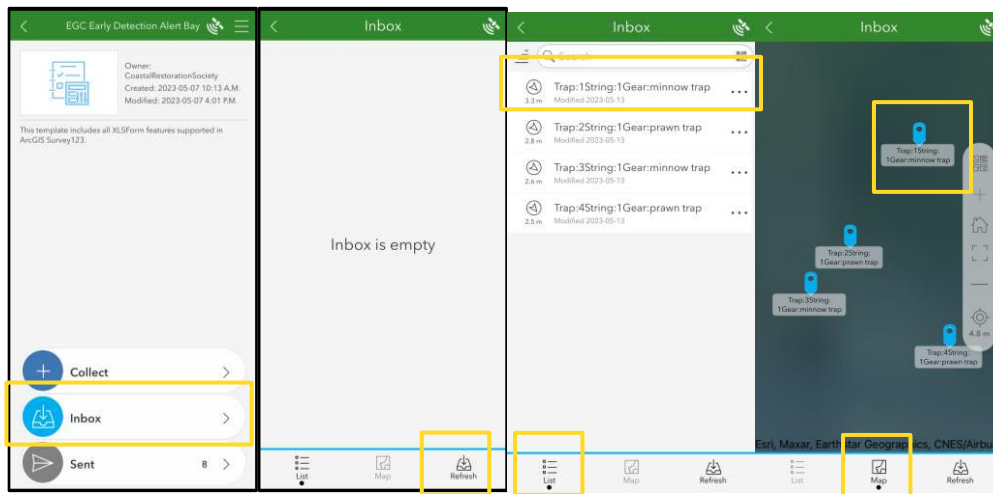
EGC Early Detection Alert Bay

Owner: CoastalRestorationSociety
Created: 2023-05-07 10:13 A.M.
Modified: 2023-05-07 4:01 P.M.

This template includes all XLSForm features supported in ArcGIS Survey123.

Collect

Inbox

Sent 8

Inbox

Inbox is empty

List Map Refresh

Inbox

Search

Trap:1String:1Gear:minnow trap
3.3 m Modified 2023-05-13

Trap:2String:1Gear:prawn trap
2.8 m Modified 2023-05-13

Trap:3String:1Gear:minnow trap
2.6 m Modified 2023-05-13

Trap:4String:1Gear:prawn trap
2.5 m Modified 2023-05-13

List Map Refresh

Inbox

Trap:1String: 1Gear:minnow trap

Trap:2String: 1Gear:prawn trap

Trap:3String: 1Gear:minnow trap

Trap:4String: 1Gear:prawn trap

4.8 m

Esri, Maxar, Earthstar Geographics, CNES/Airbu

List Map Refresh